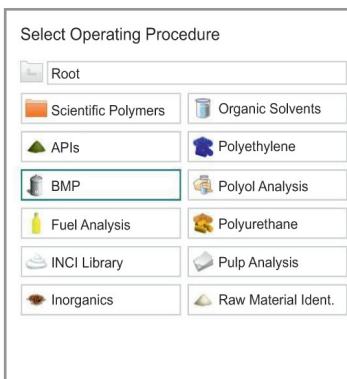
Select Operating Procedure

Root

| | |
|---|---|
| Scientific Polymers | Organic Solvents |
| APIs | Polyethylene |
| BMP | Polyol Analysis |
| Fuel Analysis | Polyurethane |
| INCI Library | Pulp Analysis |
| Inorganics | Raw Material Ident. |